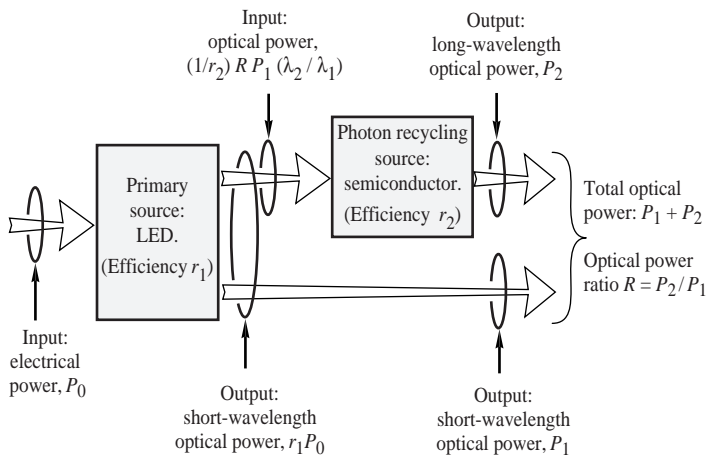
Input: optical power, $(1/r_2)\ R\ P_1\ (\lambda_2\ /\ \lambda_1)$

Output: long-wavelength optical power, $P_2$

Photon recycling source: semiconductor. (Efficiency $r_2$)

Primary source: LED. (Efficiency $r_1$)

Total optical power: $P_1 + P_2$

Optical power ratio $R = P_2 / P_1$

Input: electrical power, $P_0$

Output: short-wavelength optical power, $r_1 P_0$

Output: short-wavelength optical power, $P_1$